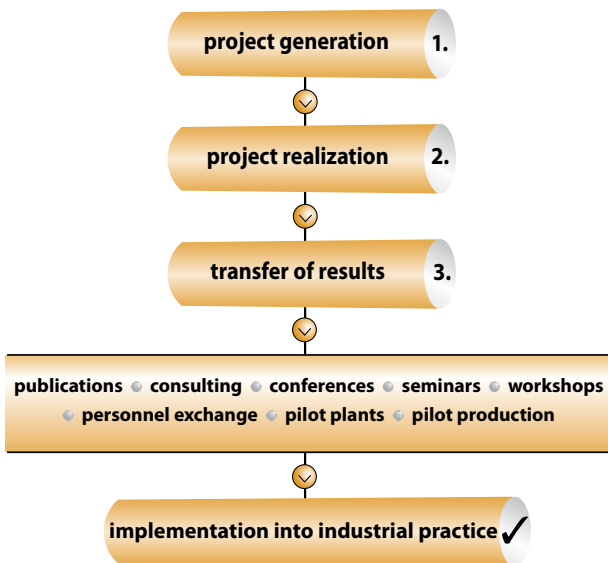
project generation 1.

project realization 2.

transfer of results 3.

publications consulting conferences seminars workshops personnel exchange pilot plants pilot production

implementation into industrial practice ✓